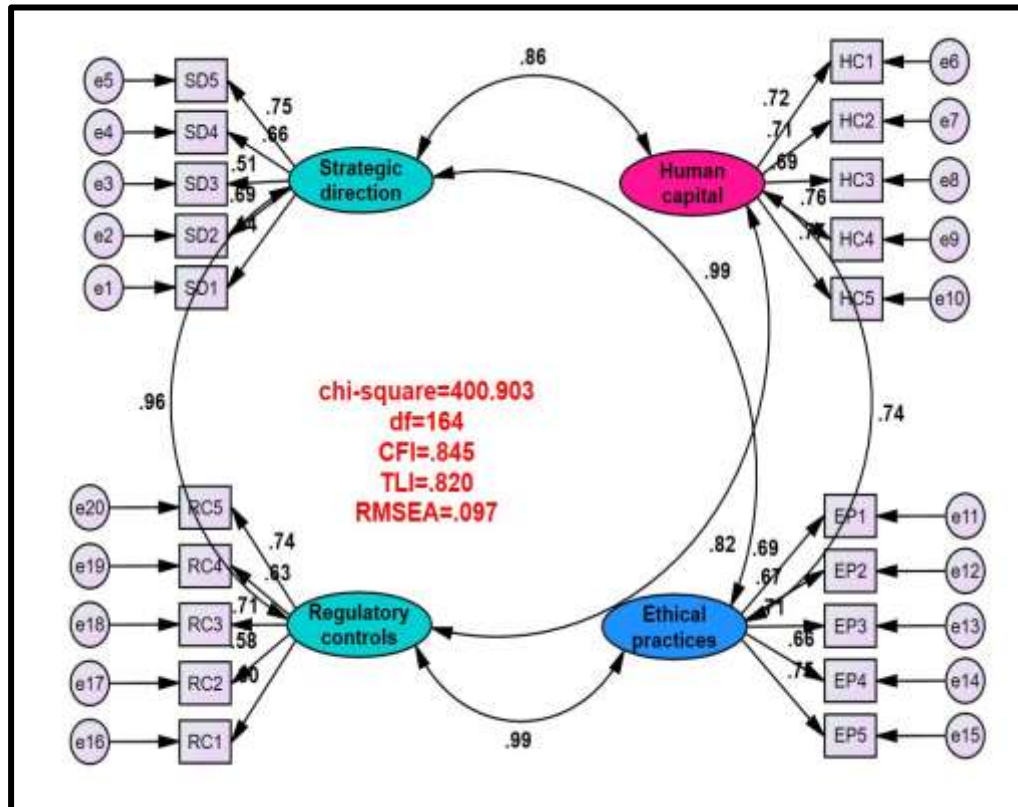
.86

e5 SD5
e4 SD4
e3 SD3
e2 SD2
e1 SD1

.75
.66
.51
.69
.64

Strategic direction

Human capital

HC1 e6
HC2 e7
HC3 e8
HC4 e9
HC5 e10

.72
.71
.69
.76
.7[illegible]

.99

.96

chi-square=400.903
df=164
CFI=.845
TLI=.820
RMSEA=.097

.74

e20 RC5
e19 RC4
e18 RC3
e17 RC2
e16 RC1

.74
.63
.71
.58
.60

Regulatory controls

.82

Ethical practices

EP1 e11
EP2 e12
EP3 e13
EP4 e14
EP5 e15

.69
.67
.71
.66
.75

.99